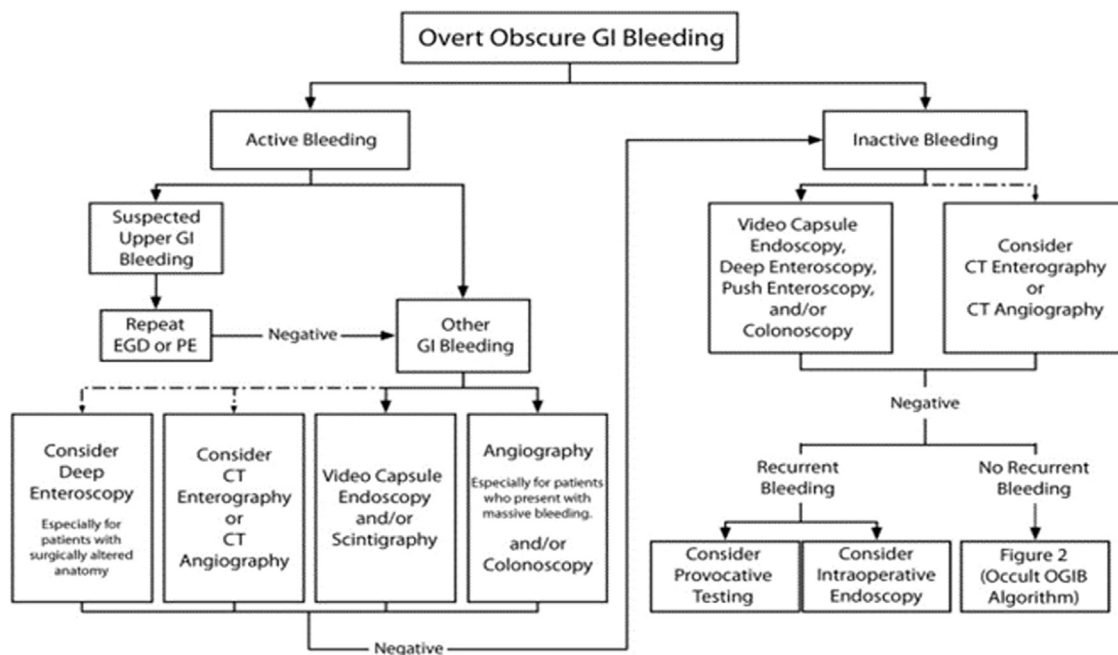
Overt Obscure GI Bleeding

Active Bleeding

Suspected Upper GI Bleeding

Repeat EGD or PE

Negative

Other GI Bleeding

Consider Deep Enteroscopy

Especially for patients with surgically altered anatomy

Consider CT Enterography or CT Angiography

Video Capsule Endoscopy and/or Scintigraphy

Angiography

Especially for patients who present with massive bleeding.

and/or Colonoscopy

Negative

Inactive Bleeding

Video Capsule Endoscopy, Deep Enteroscopy, Push Enteroscopy, and/or Colonoscopy

Consider CT Enterography or CT Angiography

Negative

Recurrent Bleeding

No Recurrent Bleeding

Consider Provocative Testing

Consider Intraoperative Endoscopy

Figure 2 (Occult OGIB Algorithm)